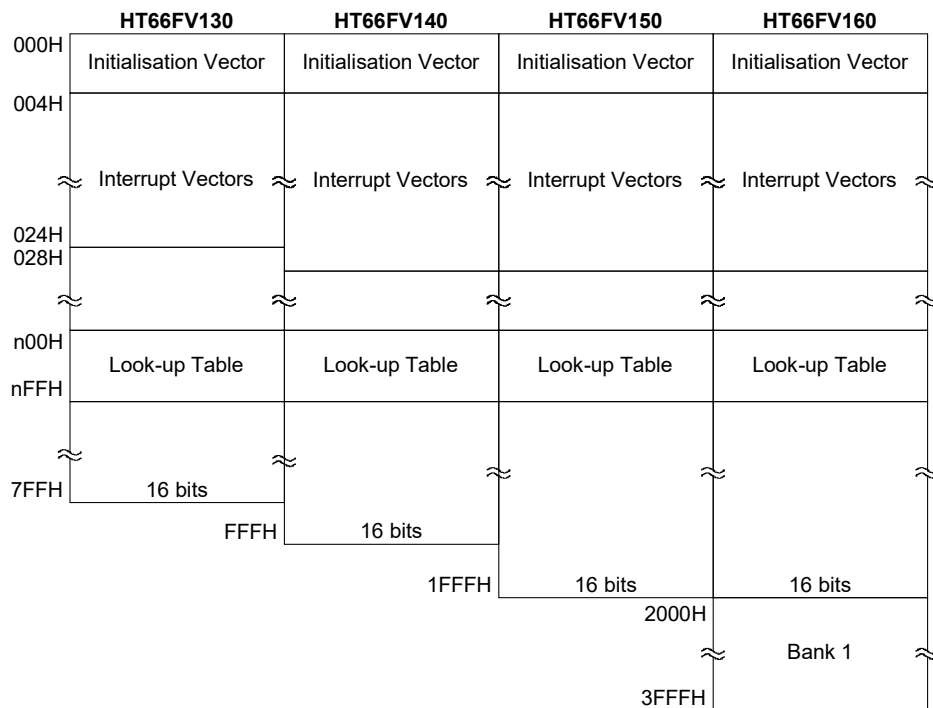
HT66FV130
HT66FV140
HT66FV150
HT66FV160

000H
Initialisation Vector
Initialisation Vector
Initialisation Vector
Initialisation Vector

004H
Interrupt Vectors
Interrupt Vectors
Interrupt Vectors
Interrupt Vectors

024H
028H

n00H
Look-up Table
Look-up Table
Look-up Table
Look-up Table
nFFH

7FFH
16 bits

FFFH
16 bits

1FFFH
16 bits
16 bits

2000H
Bank 1
3FFFH